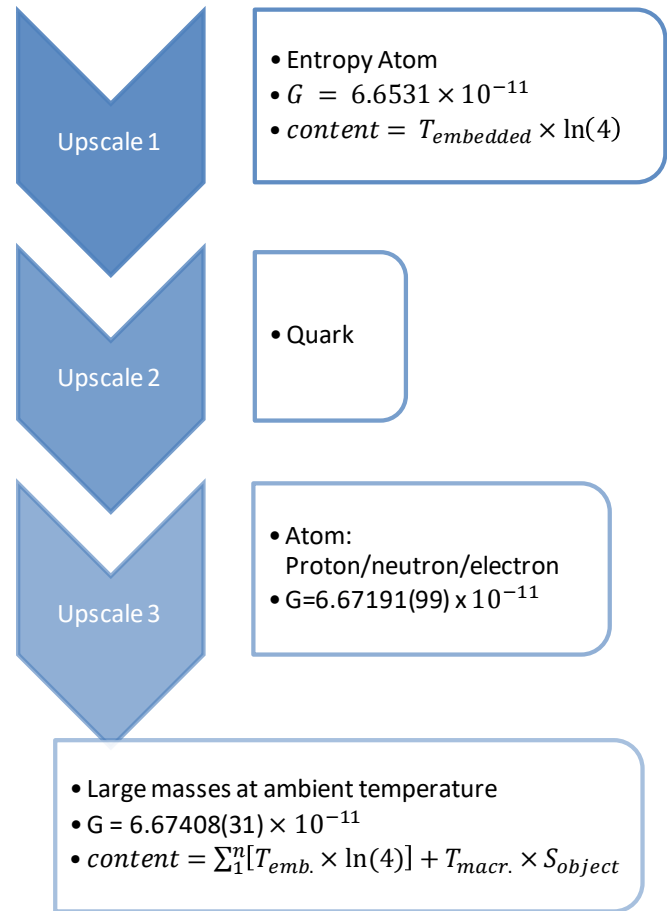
Upscale 1

• Entropy Atom
• $G = 6.6531 \times 10^{-11}$
• $content = T_{embedded} \times \ln(4)$

Upscale 2

• Quark

Upscale 3

• Atom: Proton/neutron/electron
• G=6.67191(99) x $10^{-11}$

• Large masses at ambient temperature
• G = 6.67408(31) $\times 10^{-11}$
• $content = \sum_1^n [T_{emb.} \times \ln(4)] + T_{macr.} \times S_{object}$